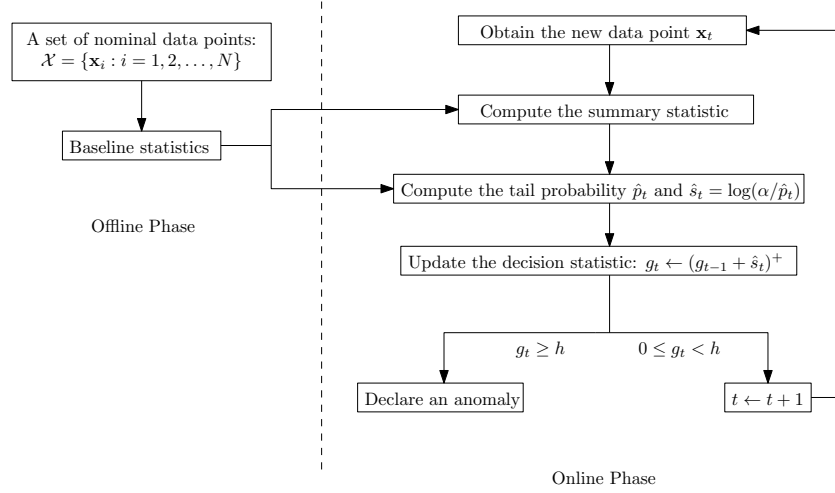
A set of nominal data points: $\mathcal{X} = \{\mathbf{x}_i : i = 1, 2, \ldots, N\}$

Baseline statistics

Offline Phase

Obtain the new data point $\mathbf{x}_t$

Compute the summary statistic

Compute the tail probability $\hat{p}_t$ and $\hat{s}_t = \log(\alpha/\hat{p}_t)$

Update the decision statistic: $g_t \leftarrow (g_{t-1} + \hat{s}_t)^+$

$g_t \geq h$

$0 \leq g_t < h$

Declare an anomaly

$t \leftarrow t + 1$

Online Phase